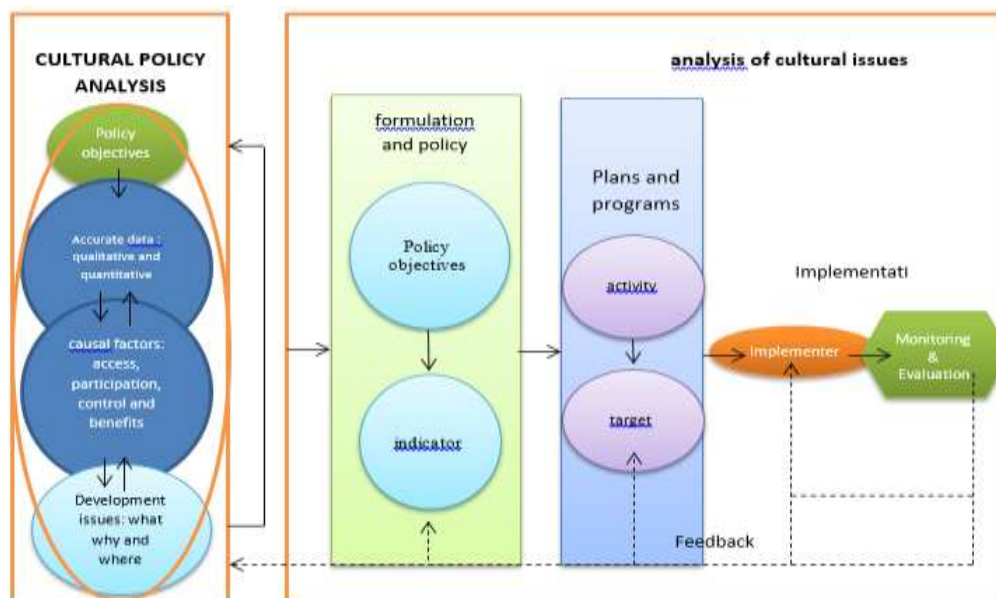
CULTURAL POLICY ANALYSIS

Policy objectives

Accurate data : qualitative and quantitative

causal factors: access, participation, control and benefits

Development issues: what why and where

analysis of cultural issues

formulation and policy

Policy objectives

indicator

Plans and programs

activity

target

Implementati

Implementer

Monitoring & Evaluation

Feedback